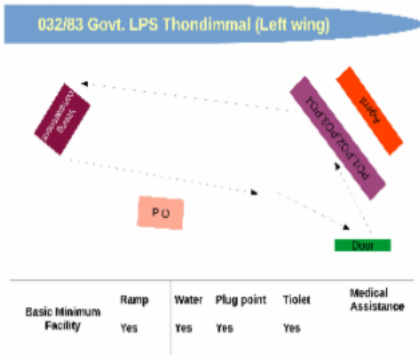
032/83 Govt. LPS Thondimmal (Left wing)

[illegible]

PO1 PO2 PO3 PO4

Agent

P O

Door

| Basic Minimum Facility | Ramp | Water | Plug point | Tiolet | Medical Assistance |
|---|---|---|---|---|---|
| | Yes | Yes | Yes | Yes | |